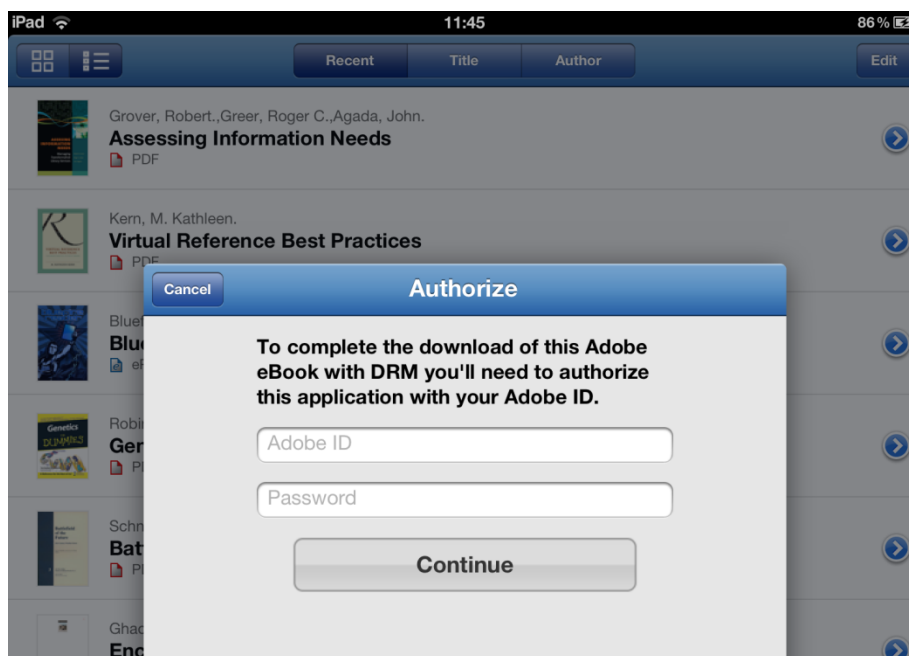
iPad 11:45 86 %

Recent Title Author Edit

Grover, Robert.,Greer, Roger C.,Agada, John.
Assessing Information Needs
PDF

Kern, M. Kathleen.
Virtual Reference Best Practices
PDF

Bluel
Blu
eP

Genetics DUMMIES

Robi
Ger
Pl

Schn
Bat
Pl

Ghad
Enc

Cancel
Authorize

To complete the download of this Adobe eBook with DRM you'll need to authorize this application with your Adobe ID.

Adobe ID

Password

Continue